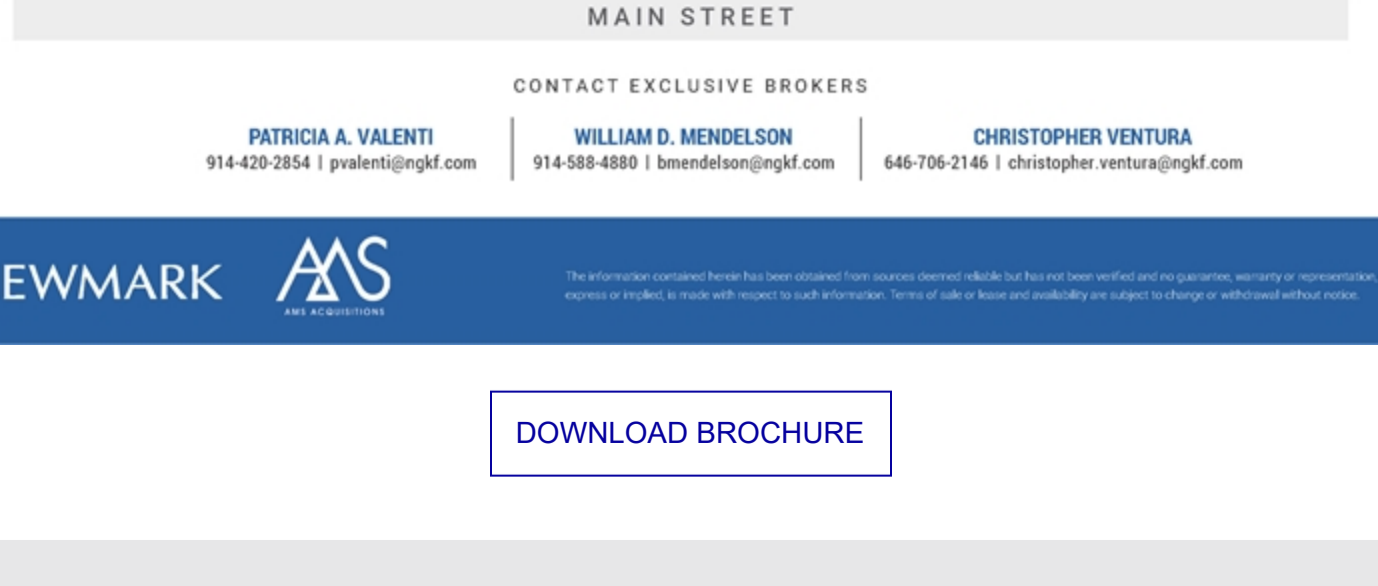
MAIN STREET

CONTACT EXCLUSIVE BROKERS

PATRICIA A. VALENTI
914-420-2854 | pvalenti@ngkf.com

WILLIAM D. MENDELSON
914-588-4880 | bmendelson@ngkf.com

CHRISTOPHER VENTURA
646-706-2146 | christopher.ventura@ngkf.com

EWMARK

AMS
AMS ACQUISITIONS

The information contained herein has been obtained from sources deemed reliable but has not been verified and no guarantee, warranty or representation, express or implied, is made with respect to such information. Terms of sale or lease and availability are subject to change or withdrawal without notice.

DOWNLOAD BROCHURE